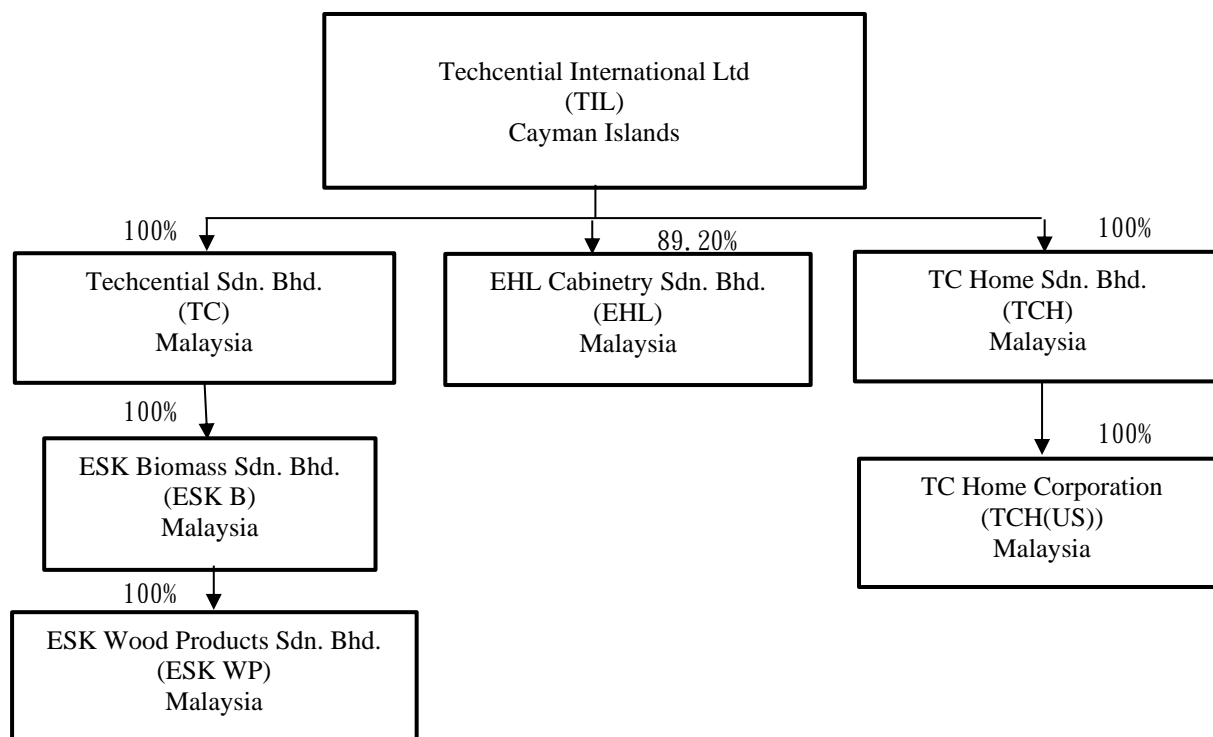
Techcential International Ltd
(TIL)
Cayman Islands

100%

Techcential Sdn. Bhd.
(TC)
Malaysia

89.20%

EHL Cabinetry Sdn. Bhd.
(EHL)
Malaysia

100%

TC Home Sdn. Bhd.
(TCH)
Malaysia

100%

ESK Biomass Sdn. Bhd.
(ESK B)
Malaysia

100%

TC Home Corporation
(TCH(US))
Malaysia

100%

ESK Wood Products Sdn. Bhd.
(ESK WP)
Malaysia